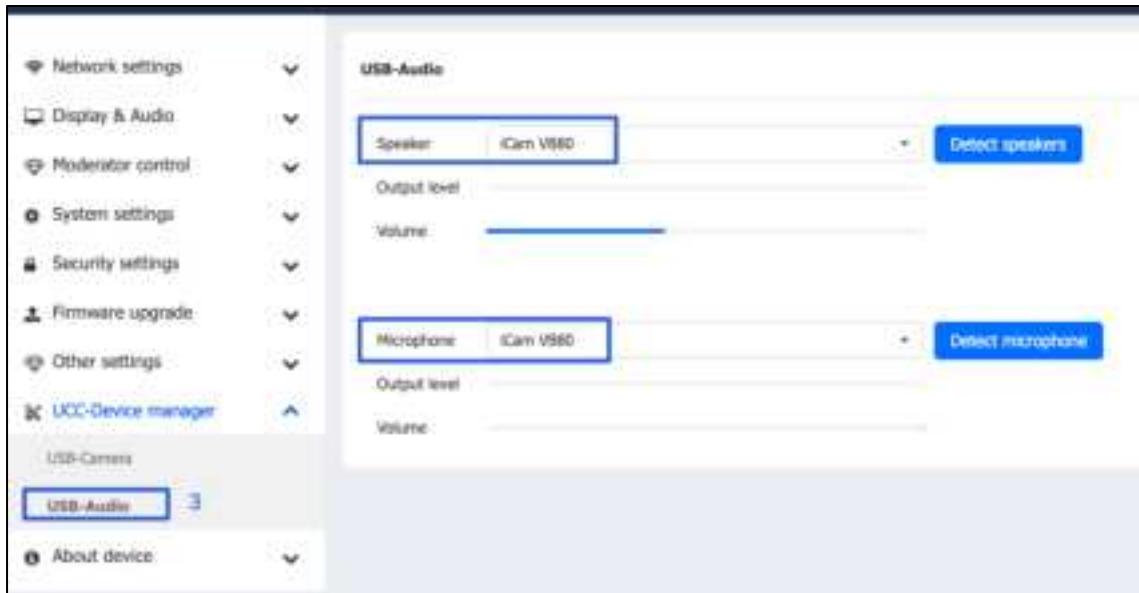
Network settings
Display & Audio
Moderator control
System settings
Security settings
Firmware upgrade
Other settings
UCC-Device manager
USB-Camera
USB-Audio
3
About device

USB-Audio

Speaker iCam V880
Detect speakers
Output level
Volume

Microphone iCam V880
Detect microphone
Output level
Volume